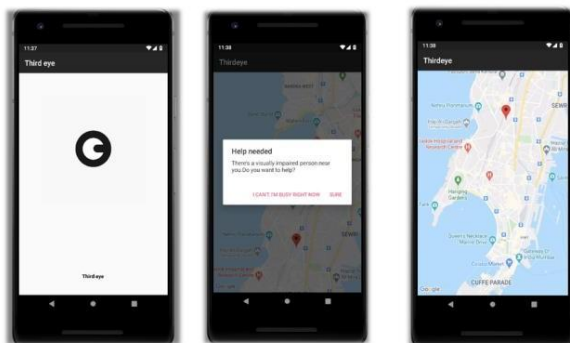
11:37

Third eye

Third eye

11:38

Thirdeye

Help needed

There's a visually impaired person near you.Do you want to help?

I CAN'T, I'M BUSY RIGHT NOW SURE

SEWRI

11:38

Thirdeye

SEWRI

Hanging Gardens

CUFFE PARADE

Google